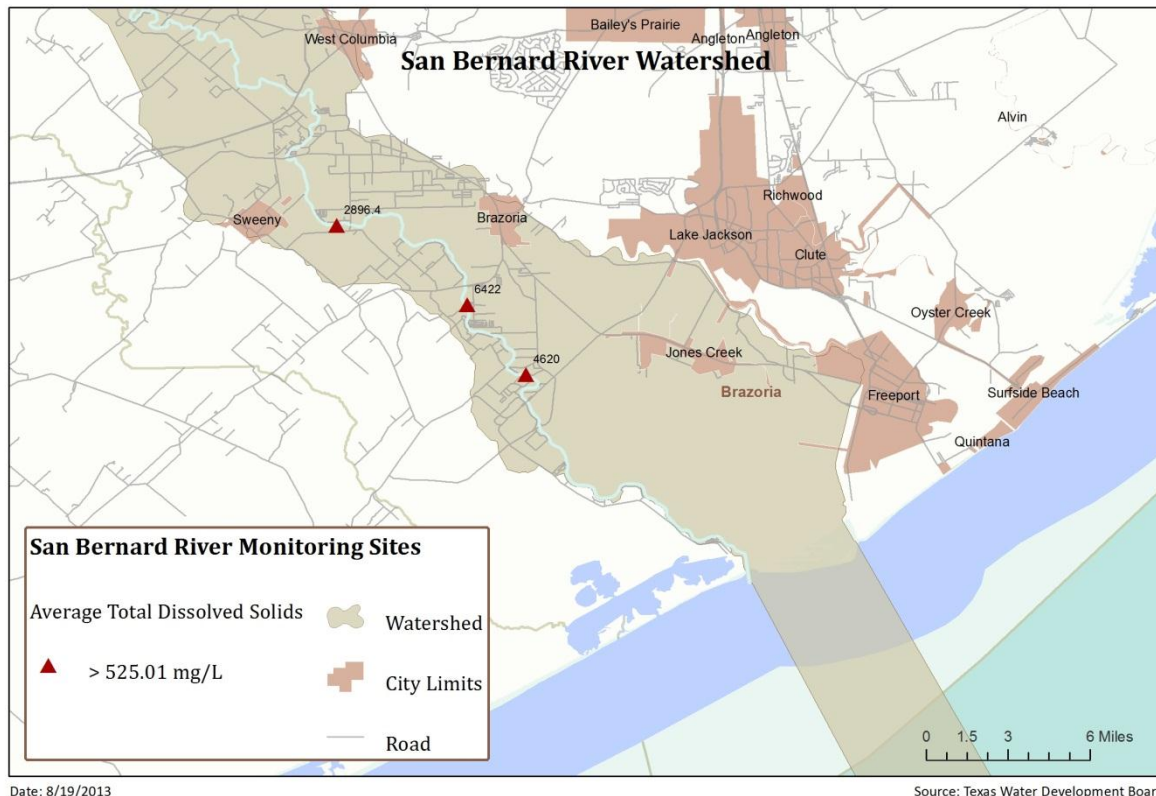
San Bernard River Watershed

West Columbia
Bailey's Prairie
Angleton
Angleton
Alvin
Richwood
Sweeny
2896.4
Brazoria
Lake Jackson
Clute
6422
Oyster Creek
4620
Jones Creek
Brazoria
Freeport
Surfside Beach
Quintana

San Bernard River Monitoring Sites

Average Total Dissolved Solids
> 525.01 mg/L
Watershed
City Limits
Road

0 1.5 3 6 Miles

Date: 8/19/2013
Source: Texas Water Development Boar